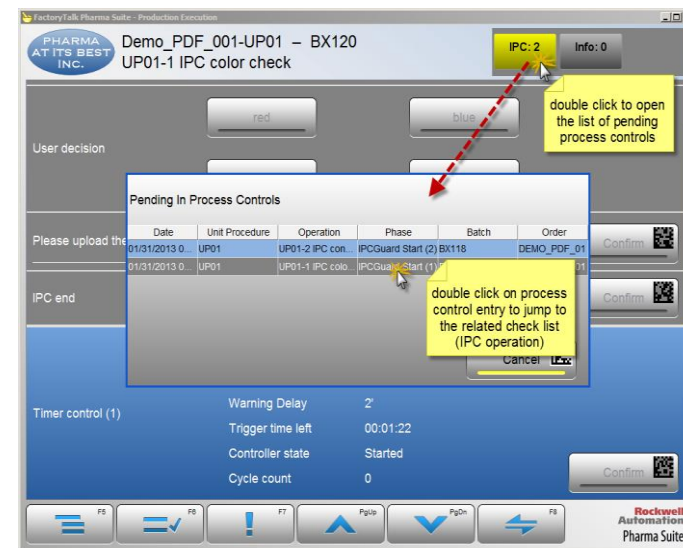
FactoryTalk Pharma Suite - Production Execution

PHARMA AT ITS BEST INC.

Demo_PDF_001-UP01 – BX120
UP01-1 IPC color check

IPC: 2

Info: 0

double click to open the list of pending process controls

User decision

red

blue

Please upload the

IPC end

Confirm

Confirm

Pending In Process Controls

| Date | Unit Procedure | Operation | Phase | Batch | Order |
|---|---|---|---|---|---|
| 01/31/2013 0... | UP01 | UP01-2 IPC con... | IPCGuard Start (2) | BX118 | DEMO_PDF_01 |
| 01/31/2013 0... | UP01 | UP01-1 IPC colo... | IPCGuard Start (1) | | 01 |

double click on process control entry to jump to the related check list (IPC operation)

Cancel

Timer control (1)

Warning Delay 2'

Trigger time left 00:01:22

Controller state Started

Cycle count 0

Confirm

F5 F6 F7 PgUp PgDn F8

Rockwell Automation

Pharma Suite